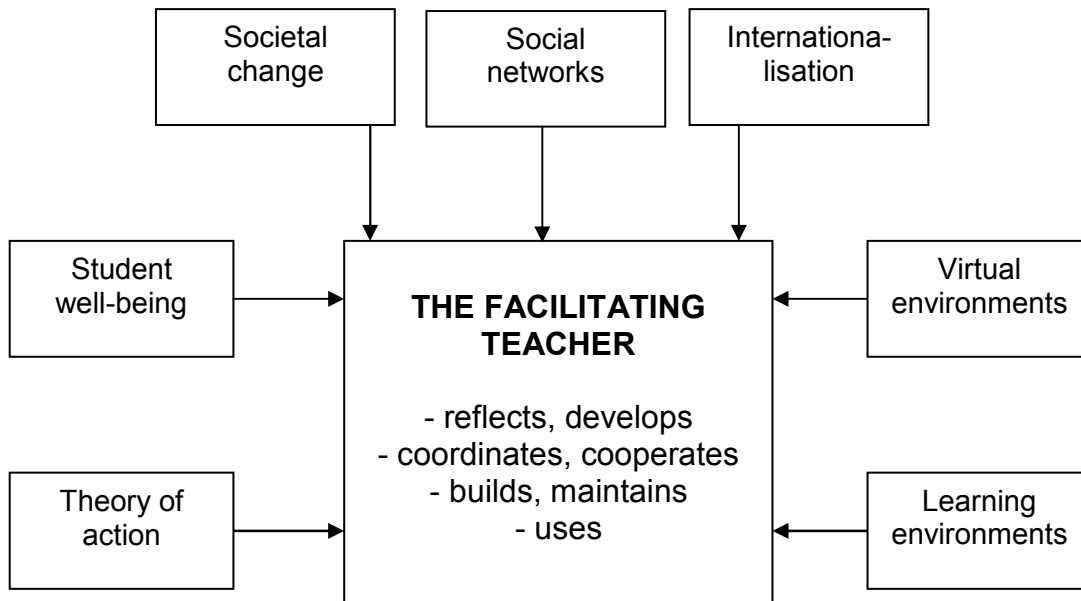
Societal change

Social networks

Internationalisation

Student well-being

THE FACILITATING TEACHER

- reflects, develops
- coordinates, cooperates
- builds, maintains
- uses

Virtual environments

Theory of action

Learning environments